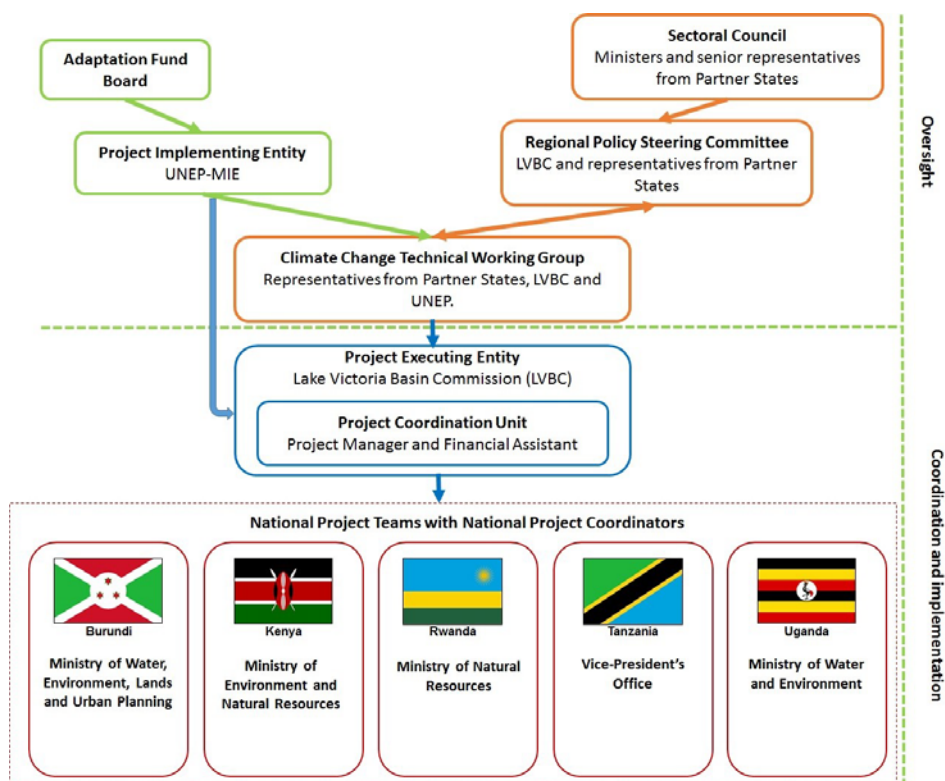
Adaptation Fund Board

Sectoral Council
Ministers and senior representatives from Partner States

Oversight

Project Implementing Entity
UNEP-MIE

Regional Policy Steering Committee
LVBC and representatives from Partner States

Climate Change Technical Working Group
Representatives from Partner States, LVBC and UNEP.

Project Executing Entity
Lake Victoria Basin Commission (LVBC)

Project Coordination Unit
Project Manager and Financial Assistant

Coordination and implementation

National Project Teams with National Project Coordinators

Burundi
Ministry of Water, Environment, Lands and Urban Planning

Kenya
Ministry of Environment and Natural Resources

Rwanda
Ministry of Natural Resources

Tanzania
Vice-President's Office

Uganda
Ministry of Water and Environment